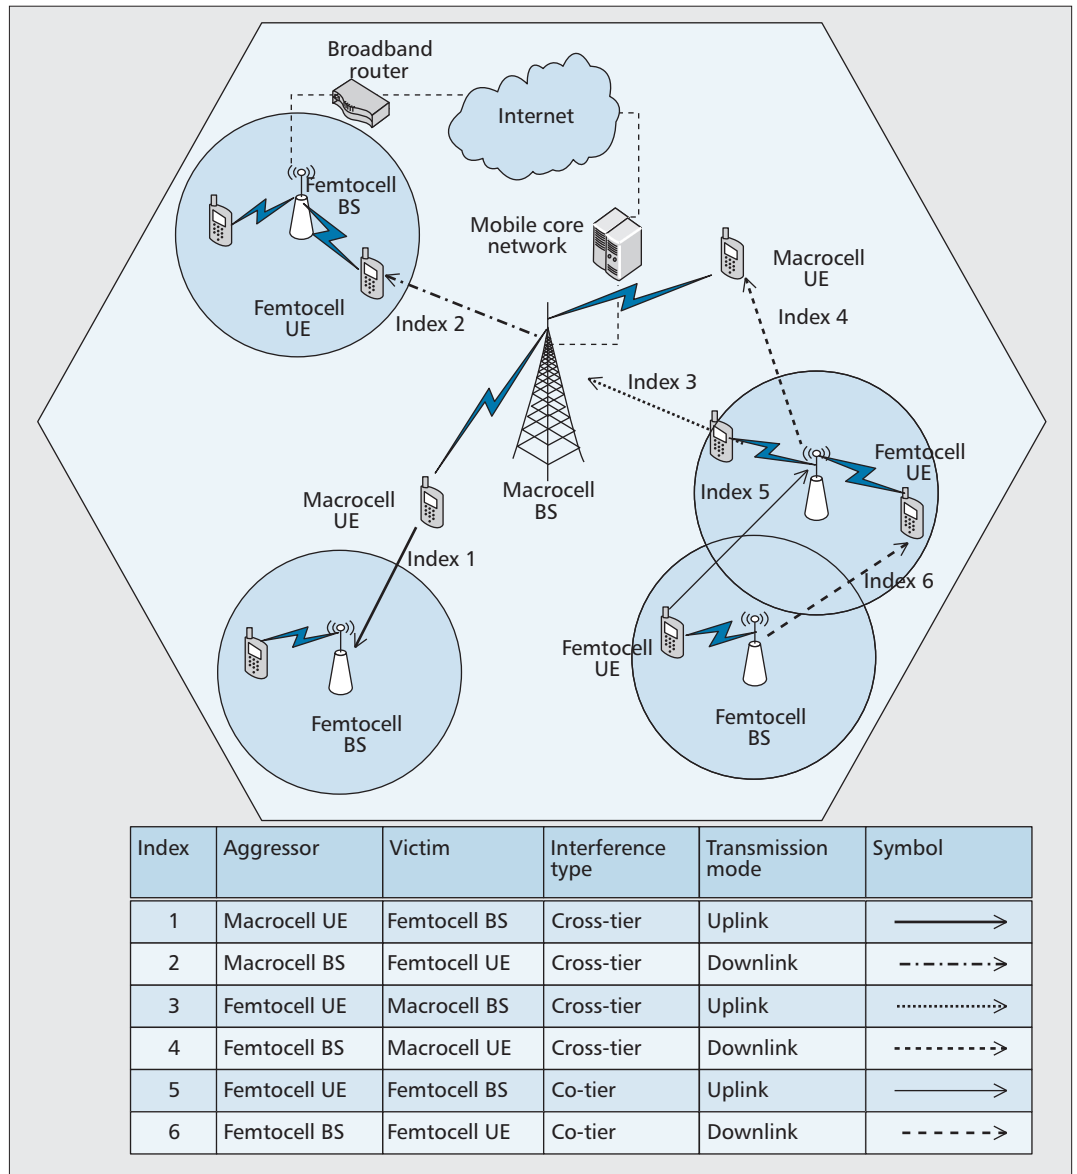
Broadband router

Internet

Femtocell BS

Mobile core network

Macrocell UE

Femtocell UE

Index 2

Index 4

Index 3

Femtocell UE

Index 5

Macrocell BS

Macrocell UE

Index 1

Index 6

Femtocell UE

Femtocell BS

Femtocell BS

| Index | Aggressor | Victim | Interference type | Transmission mode | Symbol |
|---|---|---|---|---|---|
| 1 | Macrocell UE | Femtocell BS | Cross-tier | Uplink | ⟶ |
| 2 | Macrocell BS | Femtocell UE | Cross-tier | Downlink | -·-·-> |
| 3 | Femtocell UE | Macrocell BS | Cross-tier | Uplink | ·········> |
| 4 | Femtocell BS | Macrocell UE | Cross-tier | Downlink | -------> |
| 5 | Femtocell UE | Femtocell BS | Co-tier | Uplink | ⟶ |
| 6 | Femtocell BS | Femtocell UE | Co-tier | Downlink | - - - - -> |